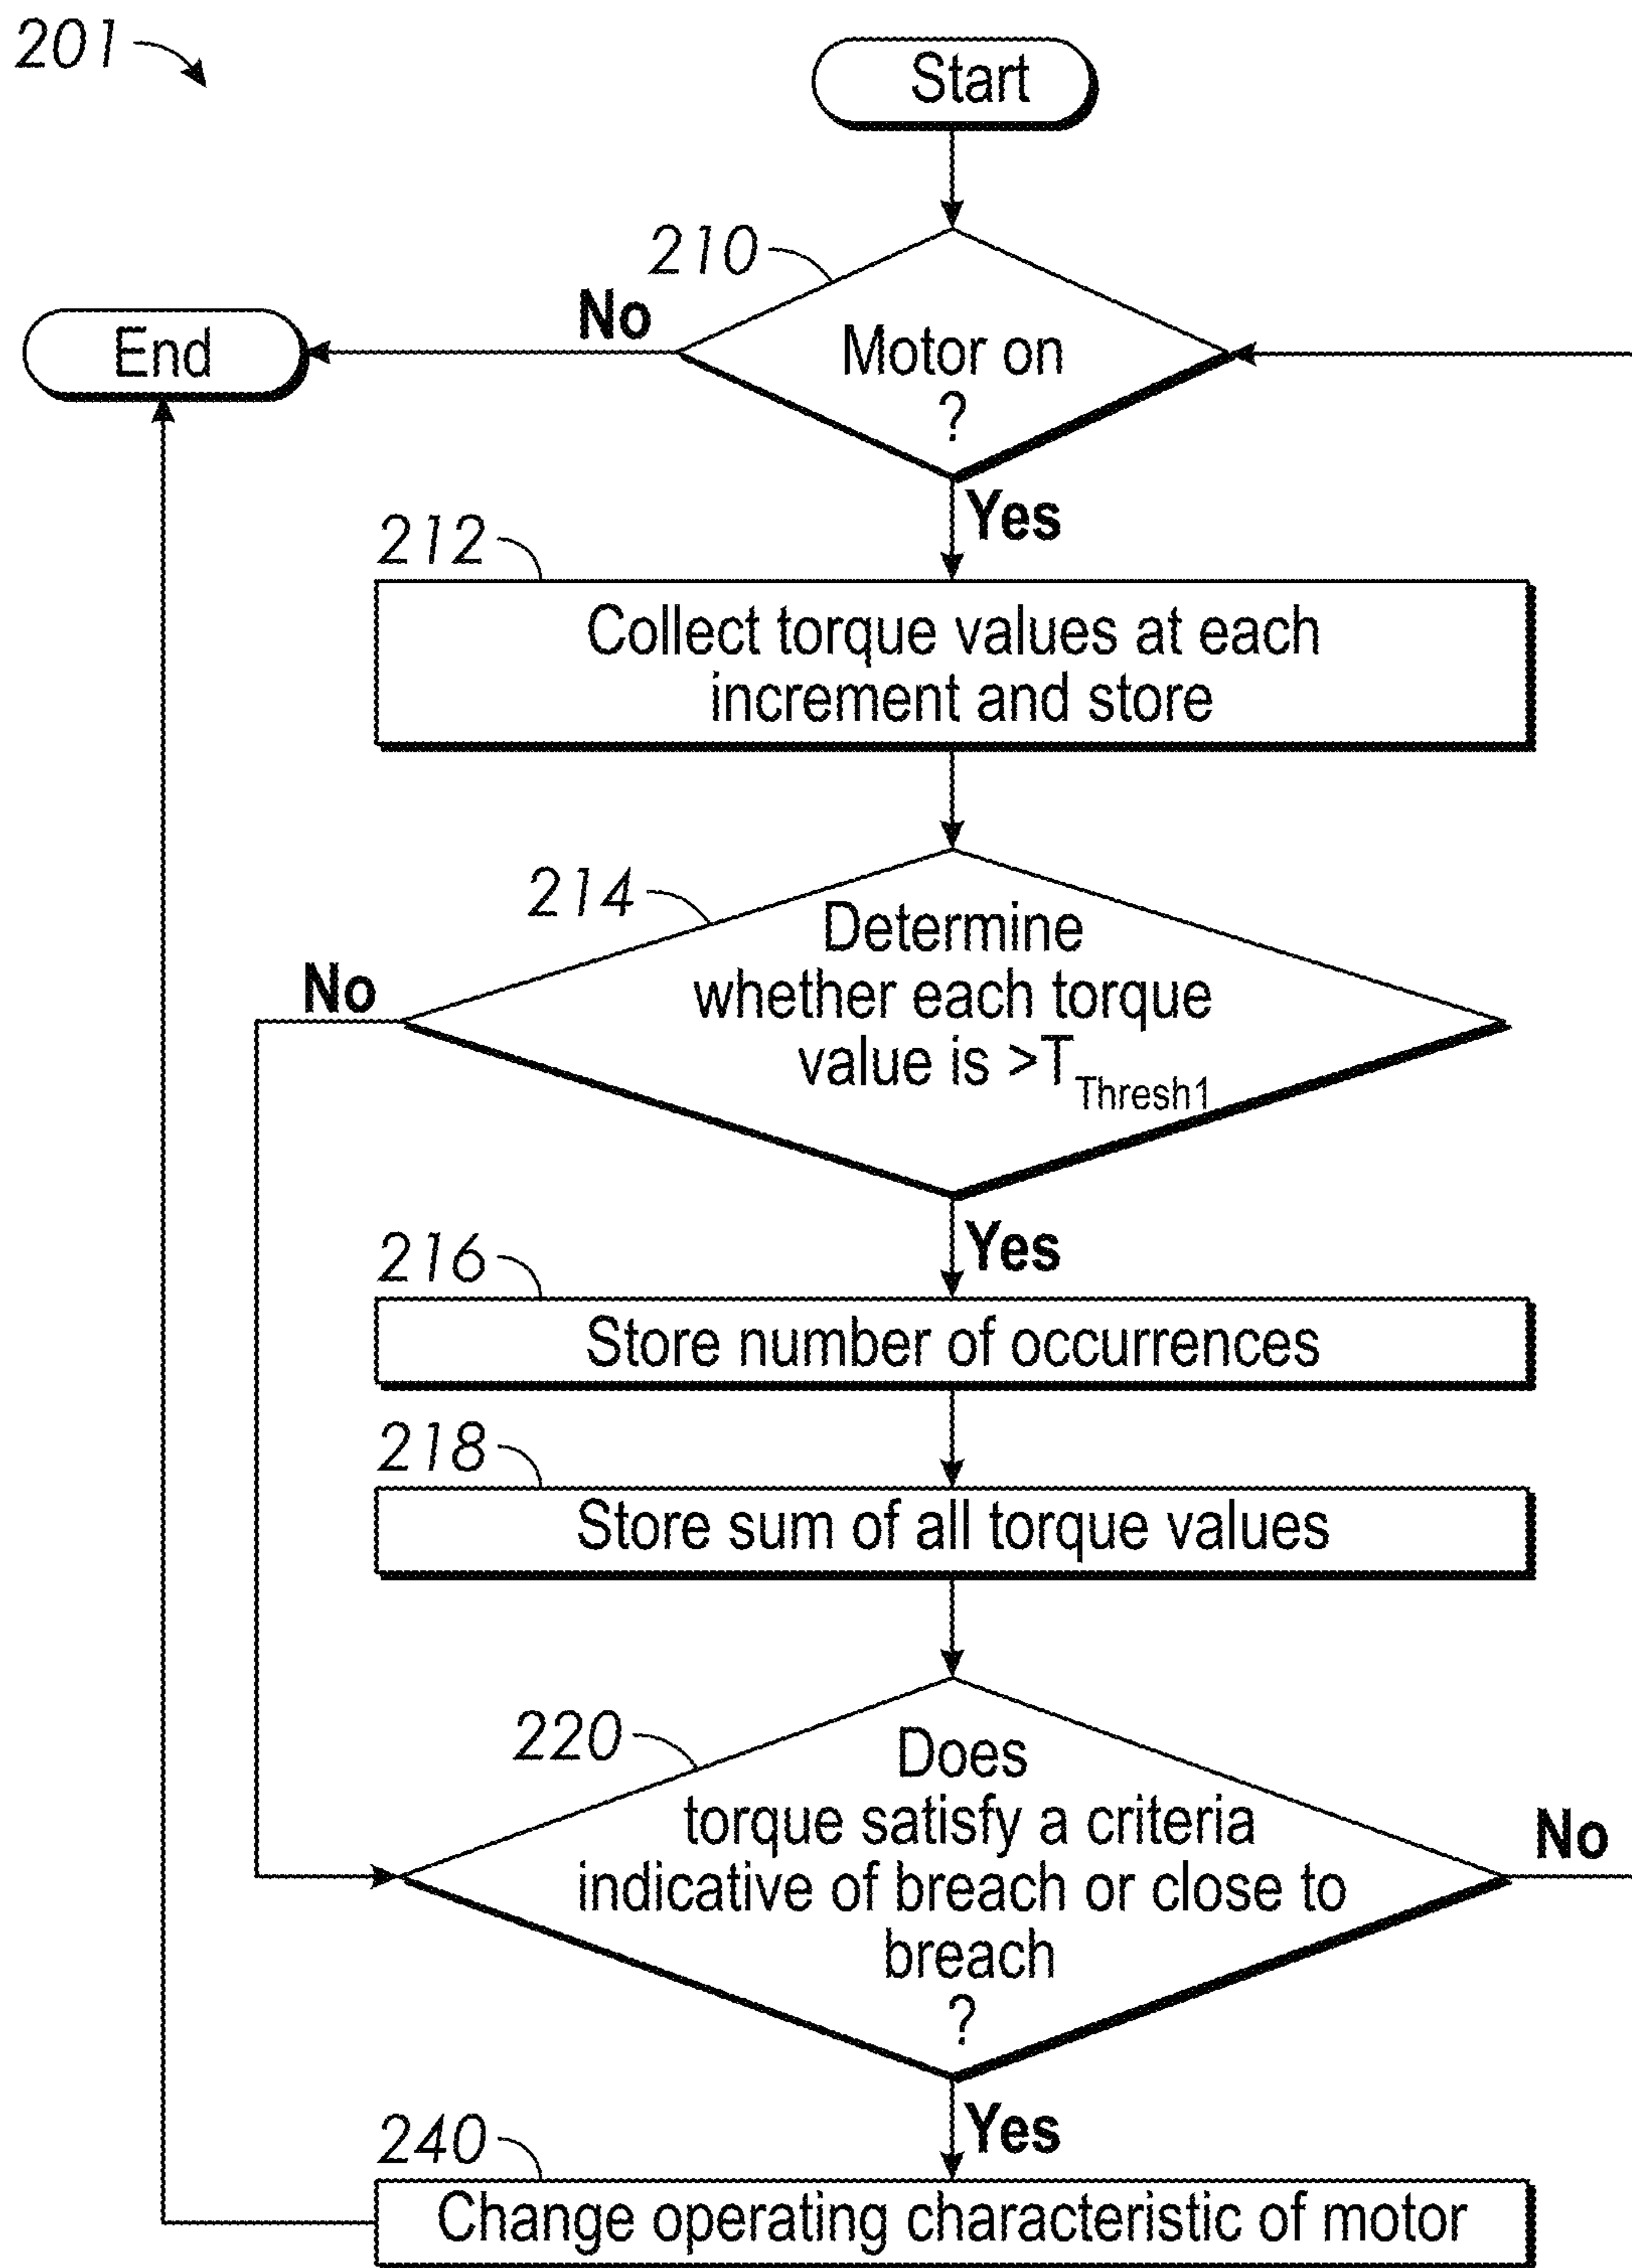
201

Start

210

Motor on ?

No

End

Yes

212

Collect torque values at each increment and store

214

Determine whether each torque value is $>T_{Thresh1}$

No

Yes

216

Store number of occurrences

218

Store sum of all torque values

220

Does torque satisfy a criteria indicative of breach or close to breach ?

No

Yes

240

Change operating characteristic of motor